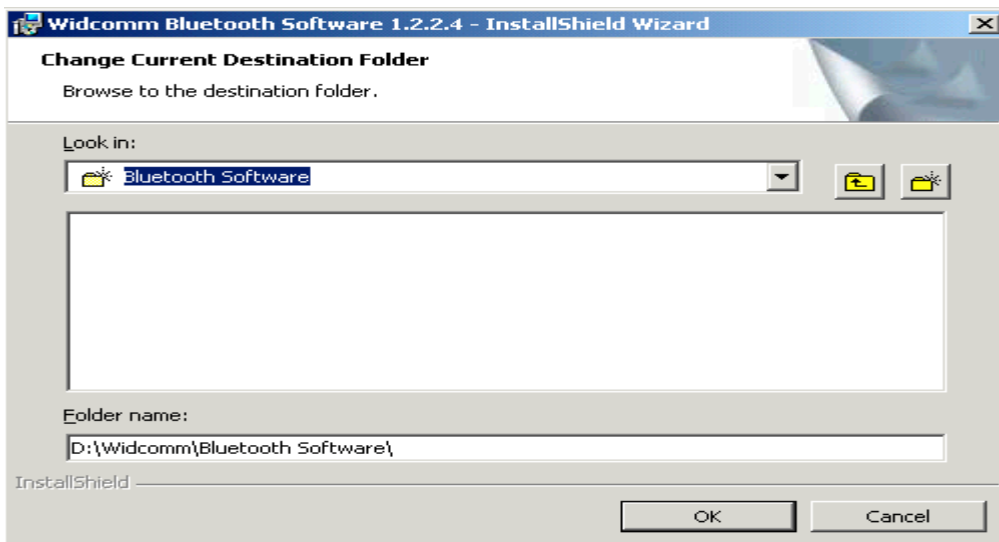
Widcomm Bluetooth Software 1.2.2.4 - InstallShield Wizard

Change Current Destination Folder

Browse to the destination folder.

Look in:

Bluetooth Software

Folder name:

D:\Widcomm\Bluetooth Software\

InstallShield

OK

Cancel